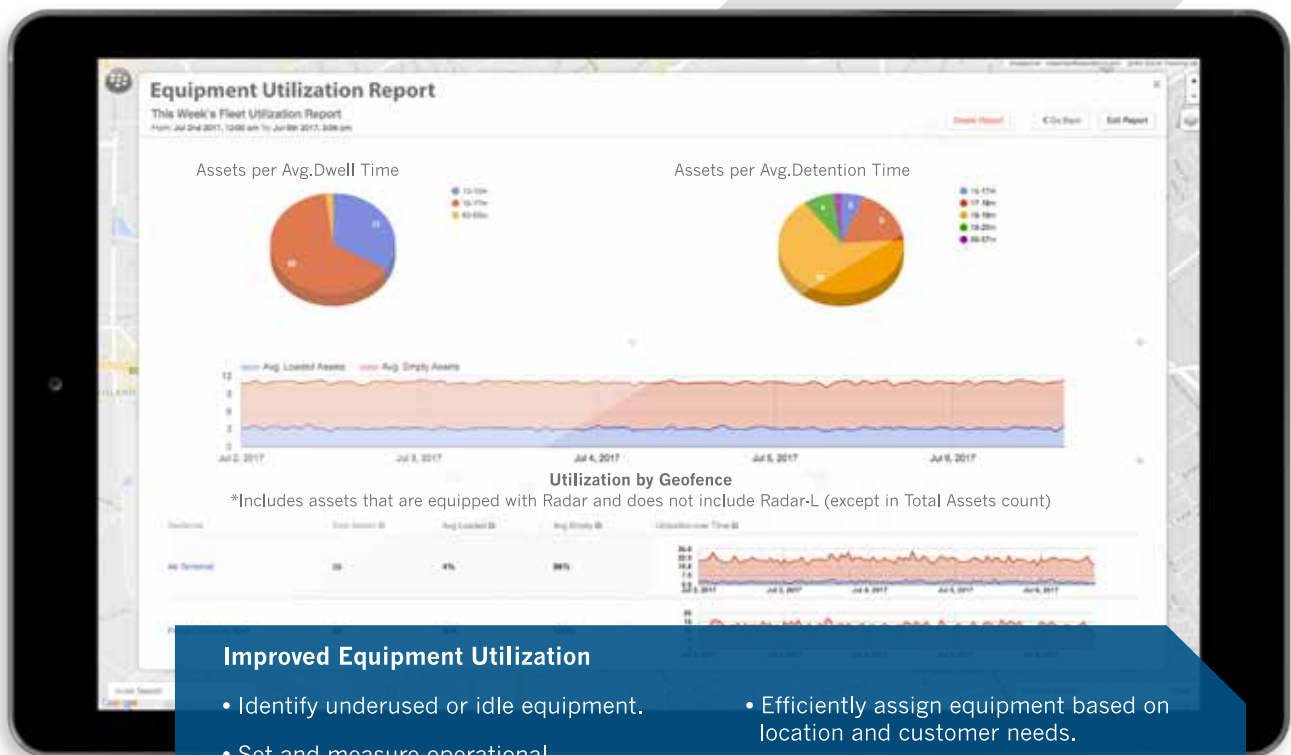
Equipment Utilization Report

This Week's Fleet Utilization Report

From: Jul 2nd 2017, 12:00 am To: Jul 8th 2017, 3:09 pm

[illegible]

Assets per Avg.Dwell Time

Assets per Avg.Detention Time

Avg. Loaded Assets Avg. Empty Assets

12
9
6
3
0

Jul 2, 2017 Jul 3, 2017 Jul 4, 2017 Jul 5, 2017 Jul 6, 2017

Utilization by Geofence

*Includes assets that are equipped with Radar and does not include Radar-L (except in Total Assets count)

| Geofence | Total Assets | Avg Loaded | Avg Empty | Utilization over Time |
|---|---|---|---|---|
| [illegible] Terminal | 23 | 4% | 96% | |

Improved Equipment Utilization

• Identify underused or idle equipment.

• Set and measure operational

• Efficiently assign equipment based on location and customer needs.